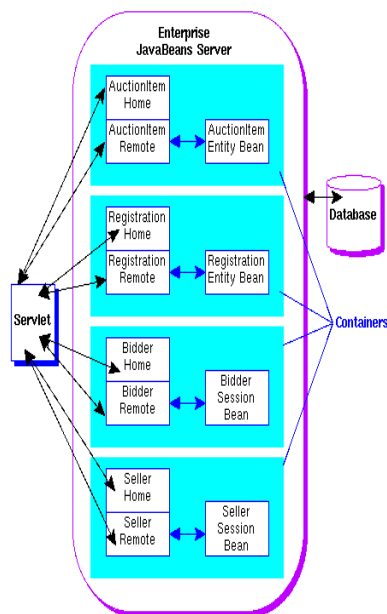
Enterprise JavaBeans Server

AuctionItem Home

AuctionItem Remote

AuctionItem Entity Bean

Database

Registration Home

Registration Remote

Registration Entity Bean

Servlet

Containers

Bidder Home

Bidder Remote

Bidder Session Bean

Seller Home

Seller Remote

Seller Session Bean